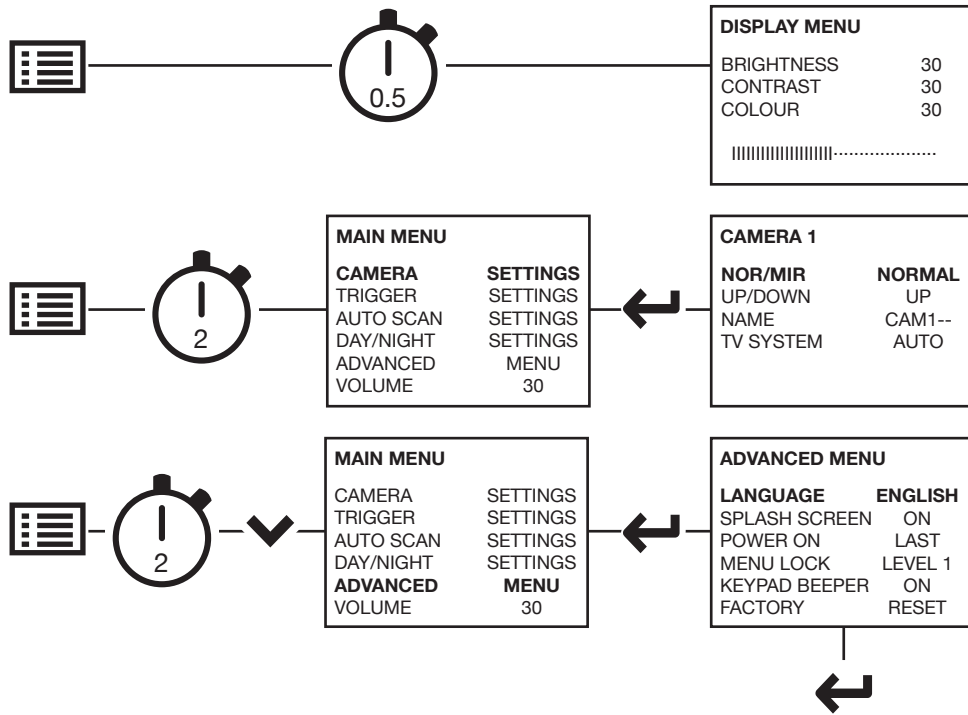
0.5

DISPLAY MENU

| | |
|---|---|
| BRIGHTNESS | 30 |
| CONTRAST | 30 |
| COLOUR | 30 |

2

MAIN MENU

| | |
|---|---|
| CAMERA | SETTINGS |
| TRIGGER | SETTINGS |
| AUTO SCAN | SETTINGS |
| DAY/NIGHT | SETTINGS |
| ADVANCED | MENU |
| VOLUME | 30 |

CAMERA 1

| | |
|---|---|
| NOR/MIR | NORMAL |
| UP/DOWN | UP |
| NAME | CAM1-- |
| TV SYSTEM | AUTO |

2

MAIN MENU

| | |
|---|---|
| CAMERA | SETTINGS |
| TRIGGER | SETTINGS |
| AUTO SCAN | SETTINGS |
| DAY/NIGHT | SETTINGS |
| ADVANCED | MENU |
| VOLUME | 30 |

ADVANCED MENU

| | |
|---|---|
| LANGUAGE | ENGLISH |
| SPLASH SCREEN | ON |
| POWER ON | LAST |
| MENU LOCK | LEVEL 1 |
| KEYPAD BEEPER | ON |
| FACTORY | RESET |